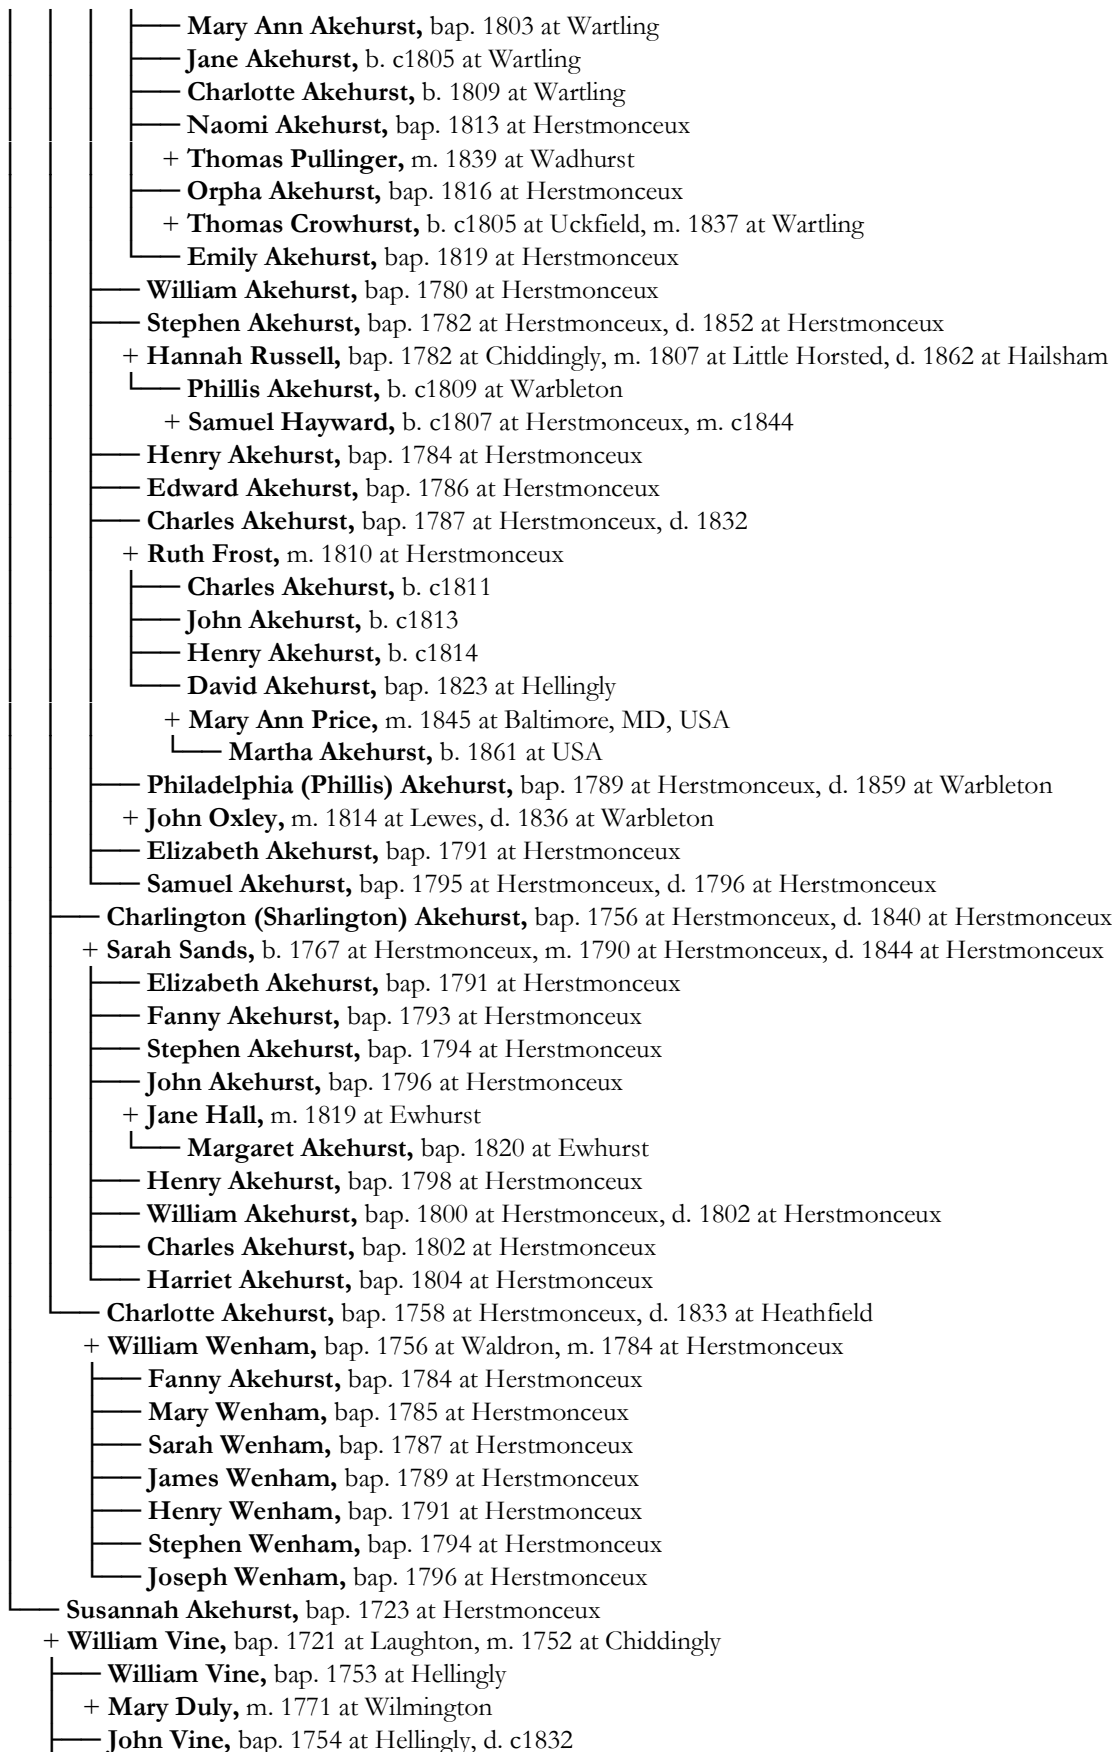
Mary Ann Akehurst, bap. 1803 at Wartling
Jane Akehurst, b. c1805 at Wartling
Charlotte Akehurst, b. 1809 at Wartling
Naomi Akehurst, bap. 1813 at Herstmonceux
+ Thomas Pullinger, m. 1839 at Wadhurst
Orpha Akehurst, bap. 1816 at Herstmonceux
+ Thomas Crowhurst, b. c1805 at Uckfield, m. 1837 at Wartling
Emily Akehurst, bap. 1819 at Herstmonceux
William Akehurst, bap. 1780 at Herstmonceux
Stephen Akehurst, bap. 1782 at Herstmonceux, d. 1852 at Herstmonceux
+ Hannah Russell, bap. 1782 at Chiddingly, m. 1807 at Little Horsted, d. 1862 at Hailsham
Phillis Akehurst, b. c1809 at Warbleton
+ Samuel Hayward, b. c1807 at Herstmonceux, m. c1844
Henry Akehurst, bap. 1784 at Herstmonceux
Edward Akehurst, bap. 1786 at Herstmonceux
Charles Akehurst, bap. 1787 at Herstmonceux, d. 1832
+ Ruth Frost, m. 1810 at Herstmonceux
Charles Akehurst, b. c1811
John Akehurst, b. c1813
Henry Akehurst, b. c1814
David Akehurst, bap. 1823 at Hellingly
+ Mary Ann Price, m. 1845 at Baltimore, MD, USA
Martha Akehurst, b. 1861 at USA
Philadelphia (Phillis) Akehurst, bap. 1789 at Herstmonceux, d. 1859 at Warbleton
+ John Oxley, m. 1814 at Lewes, d. 1836 at Warbleton
Elizabeth Akehurst, bap. 1791 at Herstmonceux
Samuel Akehurst, bap. 1795 at Herstmonceux, d. 1796 at Herstmonceux
Charlington (Sharlington) Akehurst, bap. 1756 at Herstmonceux, d. 1840 at Herstmonceux
+ Sarah Sands, b. 1767 at Herstmonceux, m. 1790 at Herstmonceux, d. 1844 at Herstmonceux
Elizabeth Akehurst, bap. 1791 at Herstmonceux
Fanny Akehurst, bap. 1793 at Herstmonceux
Stephen Akehurst, bap. 1794 at Herstmonceux
John Akehurst, bap. 1796 at Herstmonceux
+ Jane Hall, m. 1819 at Ewhurst
Margaret Akehurst, bap. 1820 at Ewhurst
Henry Akehurst, bap. 1798 at Herstmonceux
William Akehurst, bap. 1800 at Herstmonceux, d. 1802 at Herstmonceux
Charles Akehurst, bap. 1802 at Herstmonceux
Harriet Akehurst, bap. 1804 at Herstmonceux
Charlotte Akehurst, bap. 1758 at Herstmonceux, d. 1833 at Heathfield
+ William Wenham, bap. 1756 at Waldron, m. 1784 at Herstmonceux
Fanny Akehurst, bap. 1784 at Herstmonceux
Mary Wenham, bap. 1785 at Herstmonceux
Sarah Wenham, bap. 1787 at Herstmonceux
James Wenham, bap. 1789 at Herstmonceux
Henry Wenham, bap. 1791 at Herstmonceux
Stephen Wenham, bap. 1794 at Herstmonceux
Joseph Wenham, bap. 1796 at Herstmonceux
Susannah Akehurst, bap. 1723 at Herstmonceux
+ William Vine, bap. 1721 at Laughton, m. 1752 at Chiddingly
William Vine, bap. 1753 at Hellingly
+ Mary Duly, m. 1771 at Wilmington
John Vine, bap. 1754 at Hellingly, d. c1832